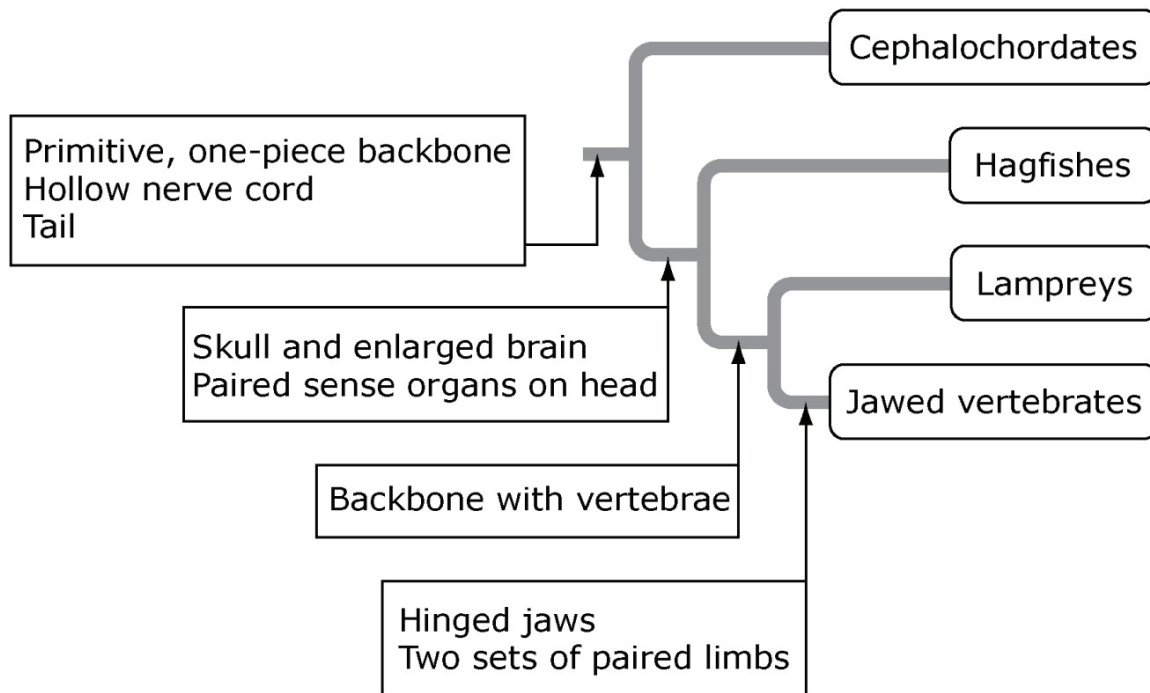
Cephalochordates

Primitive, one-piece backbone
Hollow nerve cord
Tail

Hagfishes

Lampreys

Skull and enlarged brain
Paired sense organs on head

Jawed vertebrates

Backbone with vertebrae

Hinged jaws
Two sets of paired limbs